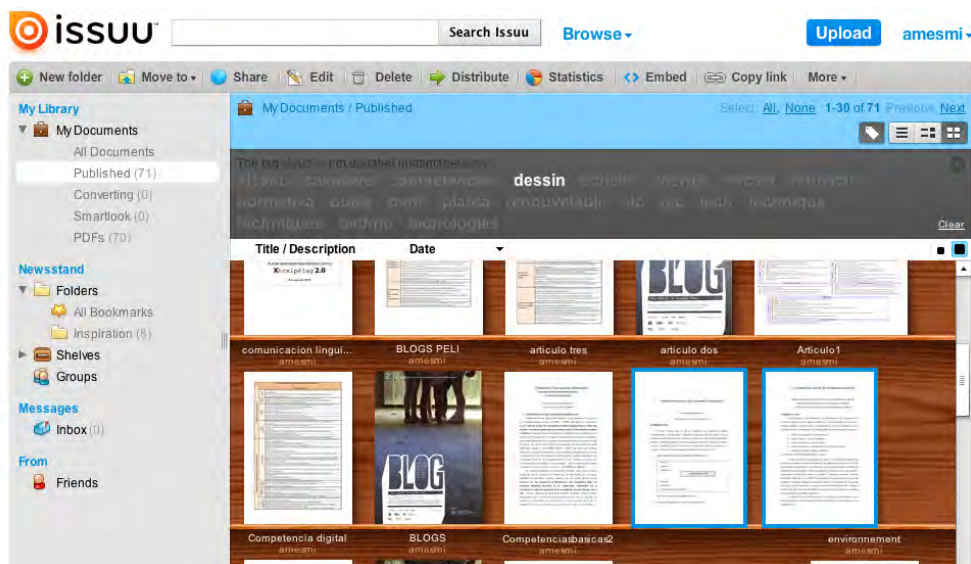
issuu

Search Issuu

Browse

Upload

amesmi

New folder | Move to | Share | Edit | Delete | Distribute | Statistics | Embed | Copy link | More

My Library

My Documents

All Documents

Published (71)

Converting (0)

Smartlook (0)

PDFs (70)

Newsstand

Folders

All Bookmarks

Inspiration (6)

Shelves

Groups

Messages

Inbox (0)

From

Friends

My Documents / Published

Select: All, None 1-30 of 71 Previous Next

The tag cloud — not updated instantaneously

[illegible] dessin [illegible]

Clear

Title / Description | Date

comunicacion lingui...
amesmi

BLOGS PELI
amesmi

articulo tres
amesmi

articulo dos
amesmi

Articulo1
amesmi

Competencia digital
amesmi

BLOGS
amesmi

Competenciasbasicas2
amesmi

environnement
amesmi